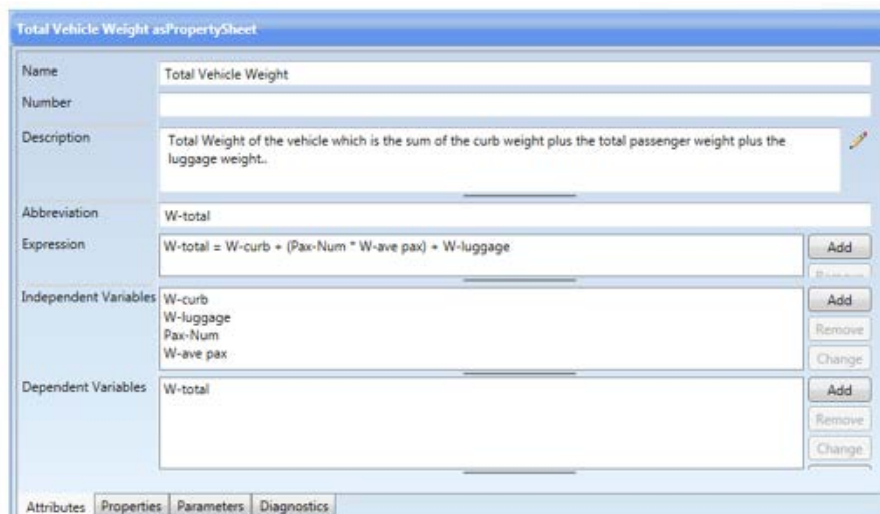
Total Vehicle Weight asPropertySheet

Name
Total Vehicle Weight

Number

Description
Total Weight of the vehicle which is the sum of the curb weight plus the total passenger weight plus the luggage weight..

Abbreviation
W-total

Expression
W-total = W-curb + (Pax-Num * W-ave pax) + W-luggage
Add
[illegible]

Independent Variables
W-curb
W-luggage
Pax-Num
W-ave pax
Add
Remove
Change

Dependent Variables
W-total
Add
Remove
Change

Attributes | Properties | Parameters | Diagnostics